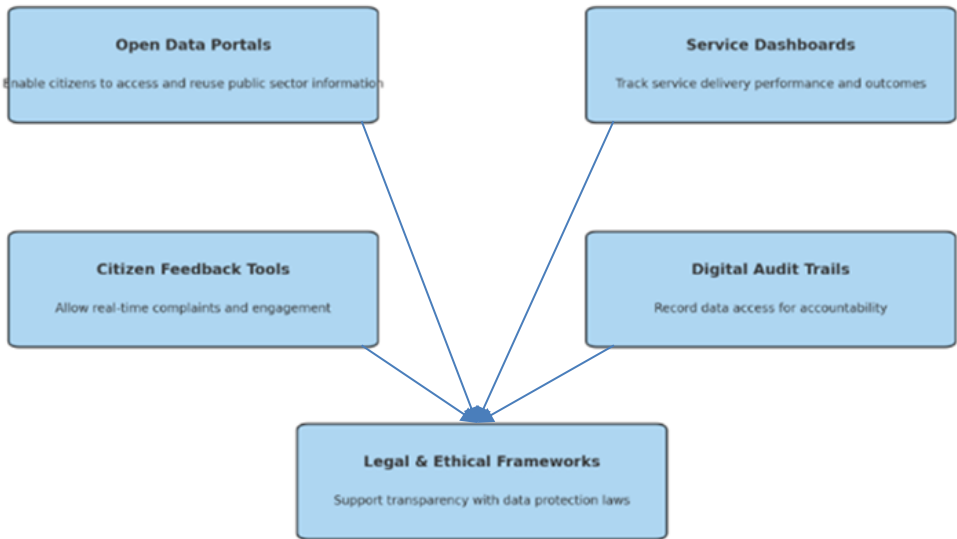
Open Data Portals

Enable citizens to access and reuse public sector information

Service Dashboards

Track service delivery performance and outcomes

Citizen Feedback Tools

Allow real-time complaints and engagement

Digital Audit Trails

Record data access for accountability

Legal & Ethical Frameworks

Support transparency with data protection laws